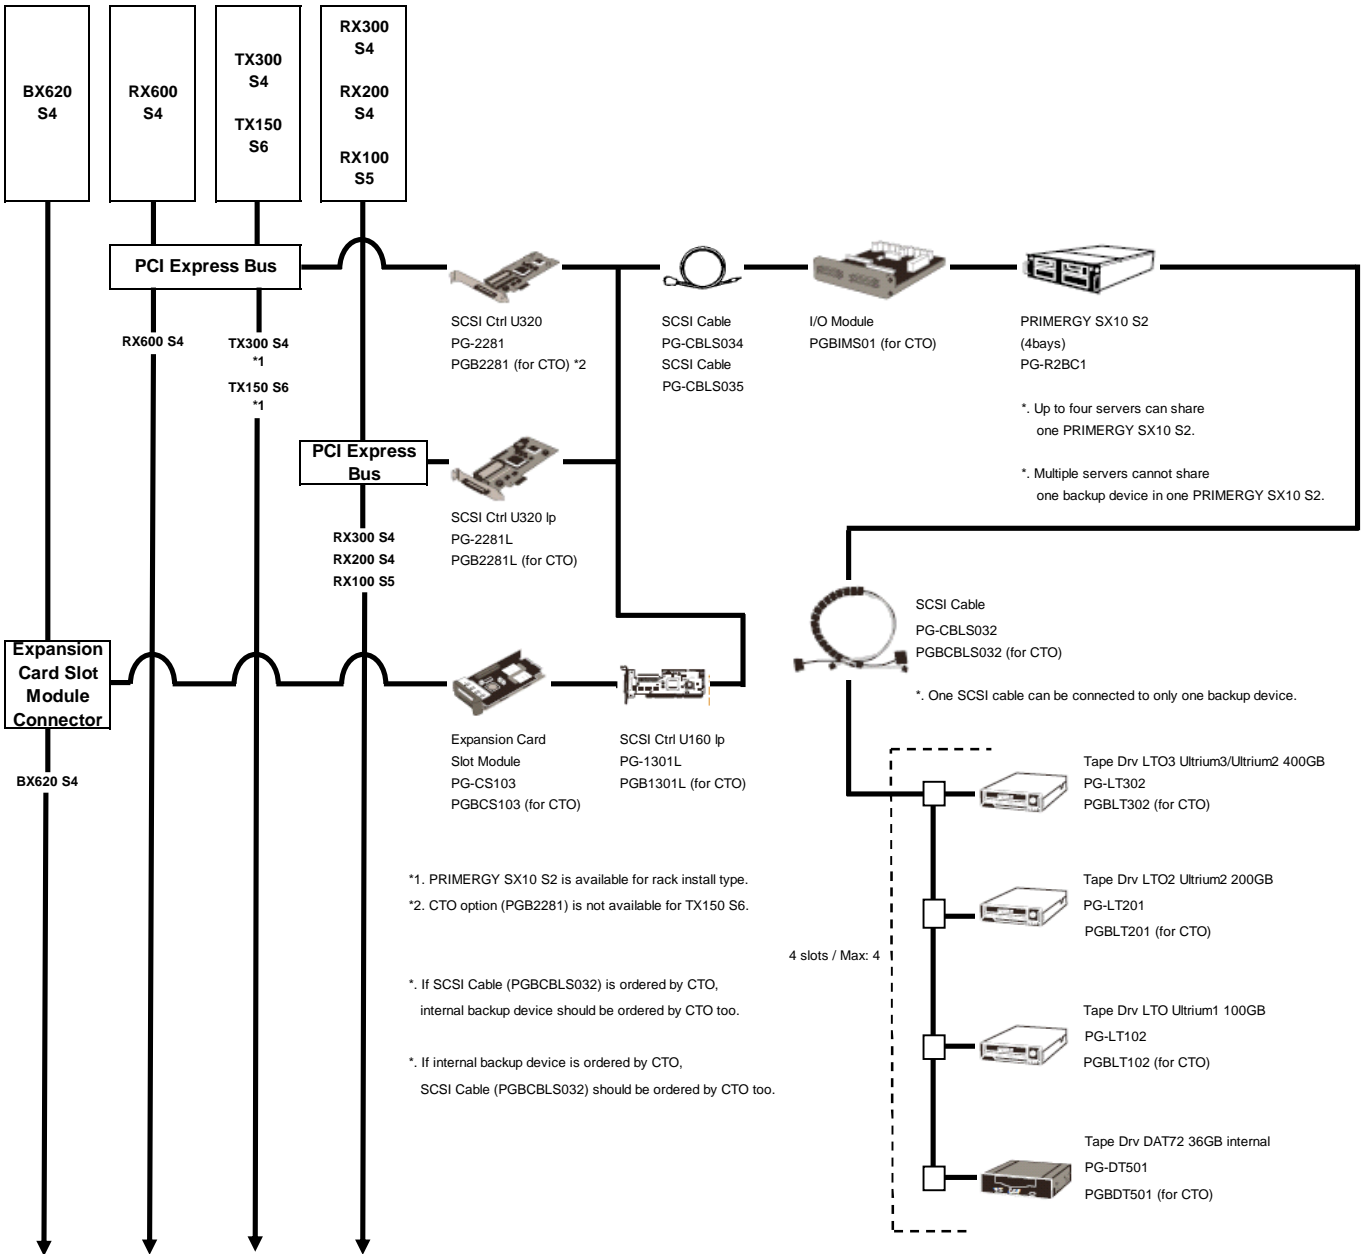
BX620 S4

RX600 S4

TX300 S4

TX150 S6

RX300 S4

RX200 S4

RX100 S5

PCI Express Bus

SCSI Ctrl U320
PG-2281
PGB2281 (for CTO) *2

SCSI Cable
PG-CBLS034
SCSI Cable
PG-CBLS035

I/O Module
PGBIMS01 (for CTO)

PRIMERGY SX10 S2
(4bays)
PG-R2BC1

*. Up to four servers can share one PRIMERGY SX10 S2.

*. Multiple servers cannot share one backup device in one PRIMERGY SX10 S2.

RX600 S4

TX300 S4
*1

TX150 S6
*1

PCI Express Bus

SCSI Ctrl U320 lp
PG-2281L
PGB2281L (for CTO)

RX300 S4
RX200 S4
RX100 S5

SCSI Cable
PG-CBLS032
PGBCBLS032 (for CTO)

*. One SCSI cable can be connected to only one backup device.

Expansion Card Slot Module Connector

Expansion Card
Slot Module
PG-CS103
PGBCS103 (for CTO)

SCSI Ctrl U160 lp
PG-1301L
PGB1301L (for CTO)

BX620 S4

Tape Drv LTO3 Ultrium3/Ultrium2 400GB
PG-LT302
PGBLT302 (for CTO)

*1. PRIMERGY SX10 S2 is available for rack install type.
*2. CTO option (PGB2281) is not available for TX150 S6.

Tape Drv LTO2 Ultrium2 200GB
PG-LT201
PGBLT201 (for CTO)

4 slots / Max: 4

*. If SCSI Cable (PGBCBLS032) is ordered by CTO, internal backup device should be ordered by CTO too.

*. If internal backup device is ordered by CTO, SCSI Cable (PGBCBLS032) should be ordered by CTO too.

Tape Drv LTO Ultrium1 100GB
PG-LT102
PGBLT102 (for CTO)

Tape Drv DAT72 36GB internal
PG-DT501
PGBDT501 (for CTO)